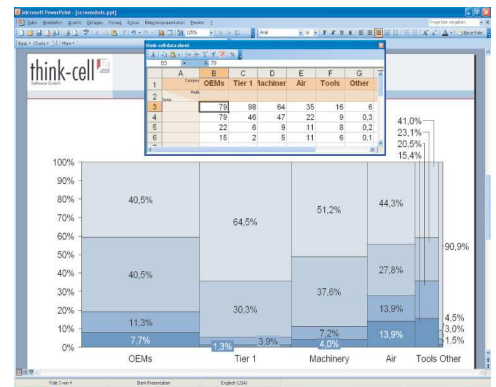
Microsoft PowerPoint - [screenshots.ppt]

think-cell

think-cell data sheet

B3 79

|   | A | B | C | D | E | F | G |
|---|---|---|---|---|---|---|---|
| 1 | | OEMs | Tier 1 | Machiner | Air | Tools | Other |
| 2 | | | | | | | |
| 3 | | 79 | 98 | 64 | 35 | 16 | 6 |
| 4 | | 79 | 46 | 47 | 22 | 9 | 0,3 |
| 5 | | 22 | 6 | 9 | 11 | 8 | 0,2 |
| 6 | | 15 | 2 | 5 | 11 | 8 | 0,1 |

100%
90%
80%
70%
60%
50%
40%
30%
20%
10%
0%

40,5%
40,5%
11,3%
7,7%
64,5%
30,3%
1,3%
3,9%
51,2%
37,6%
7,2%
4,0%
44,3%
27,8%
13,9%
13,9%
41,0%
23,1%
20,5%
15,4%
90,9%
4,5%
3,0%
1,5%

OEMs
Tier 1
Machinery
Air
Tools Other

Folie 3 von 4
Blank Presentation
English (USA)